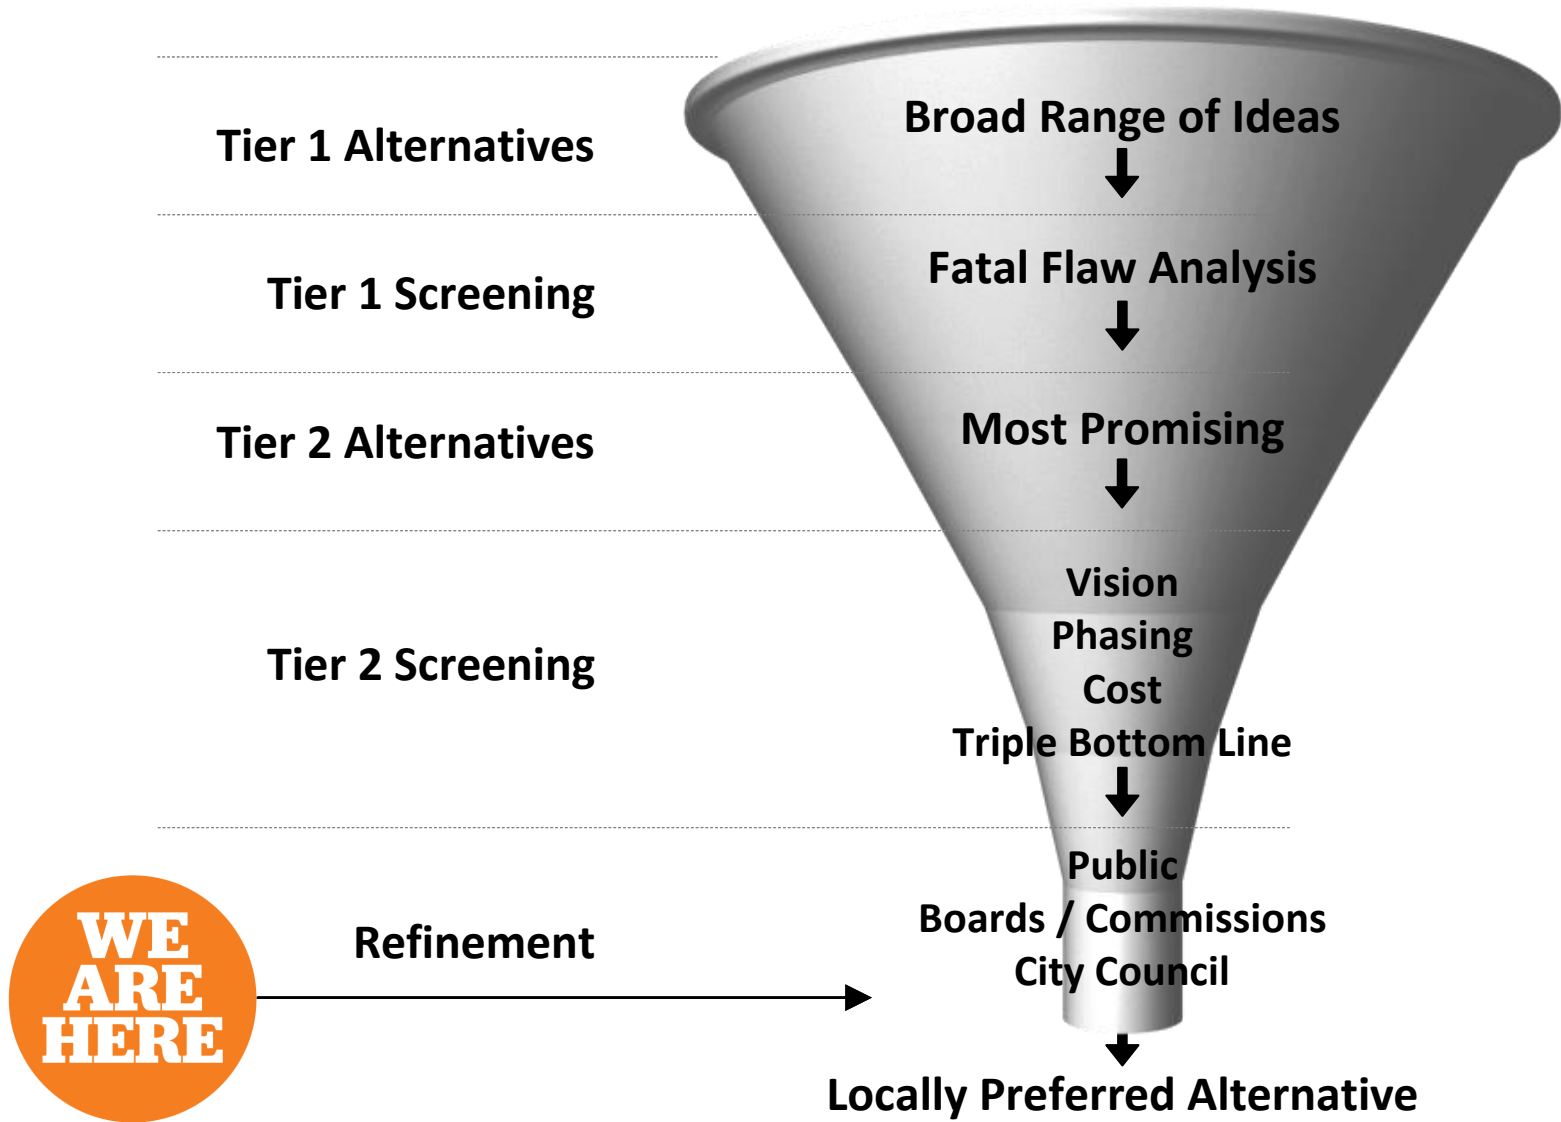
Tier 1 Alternatives

Broad Range of Ideas

Tier 1 Screening

Fatal Flaw Analysis

Tier 2 Alternatives

Most Promising

Tier 2 Screening

Vision
Phasing
Cost
Triple Bottom Line

WE ARE HERE

Refinement

Public
Boards / Commissions
City Council

Locally Preferred Alternative